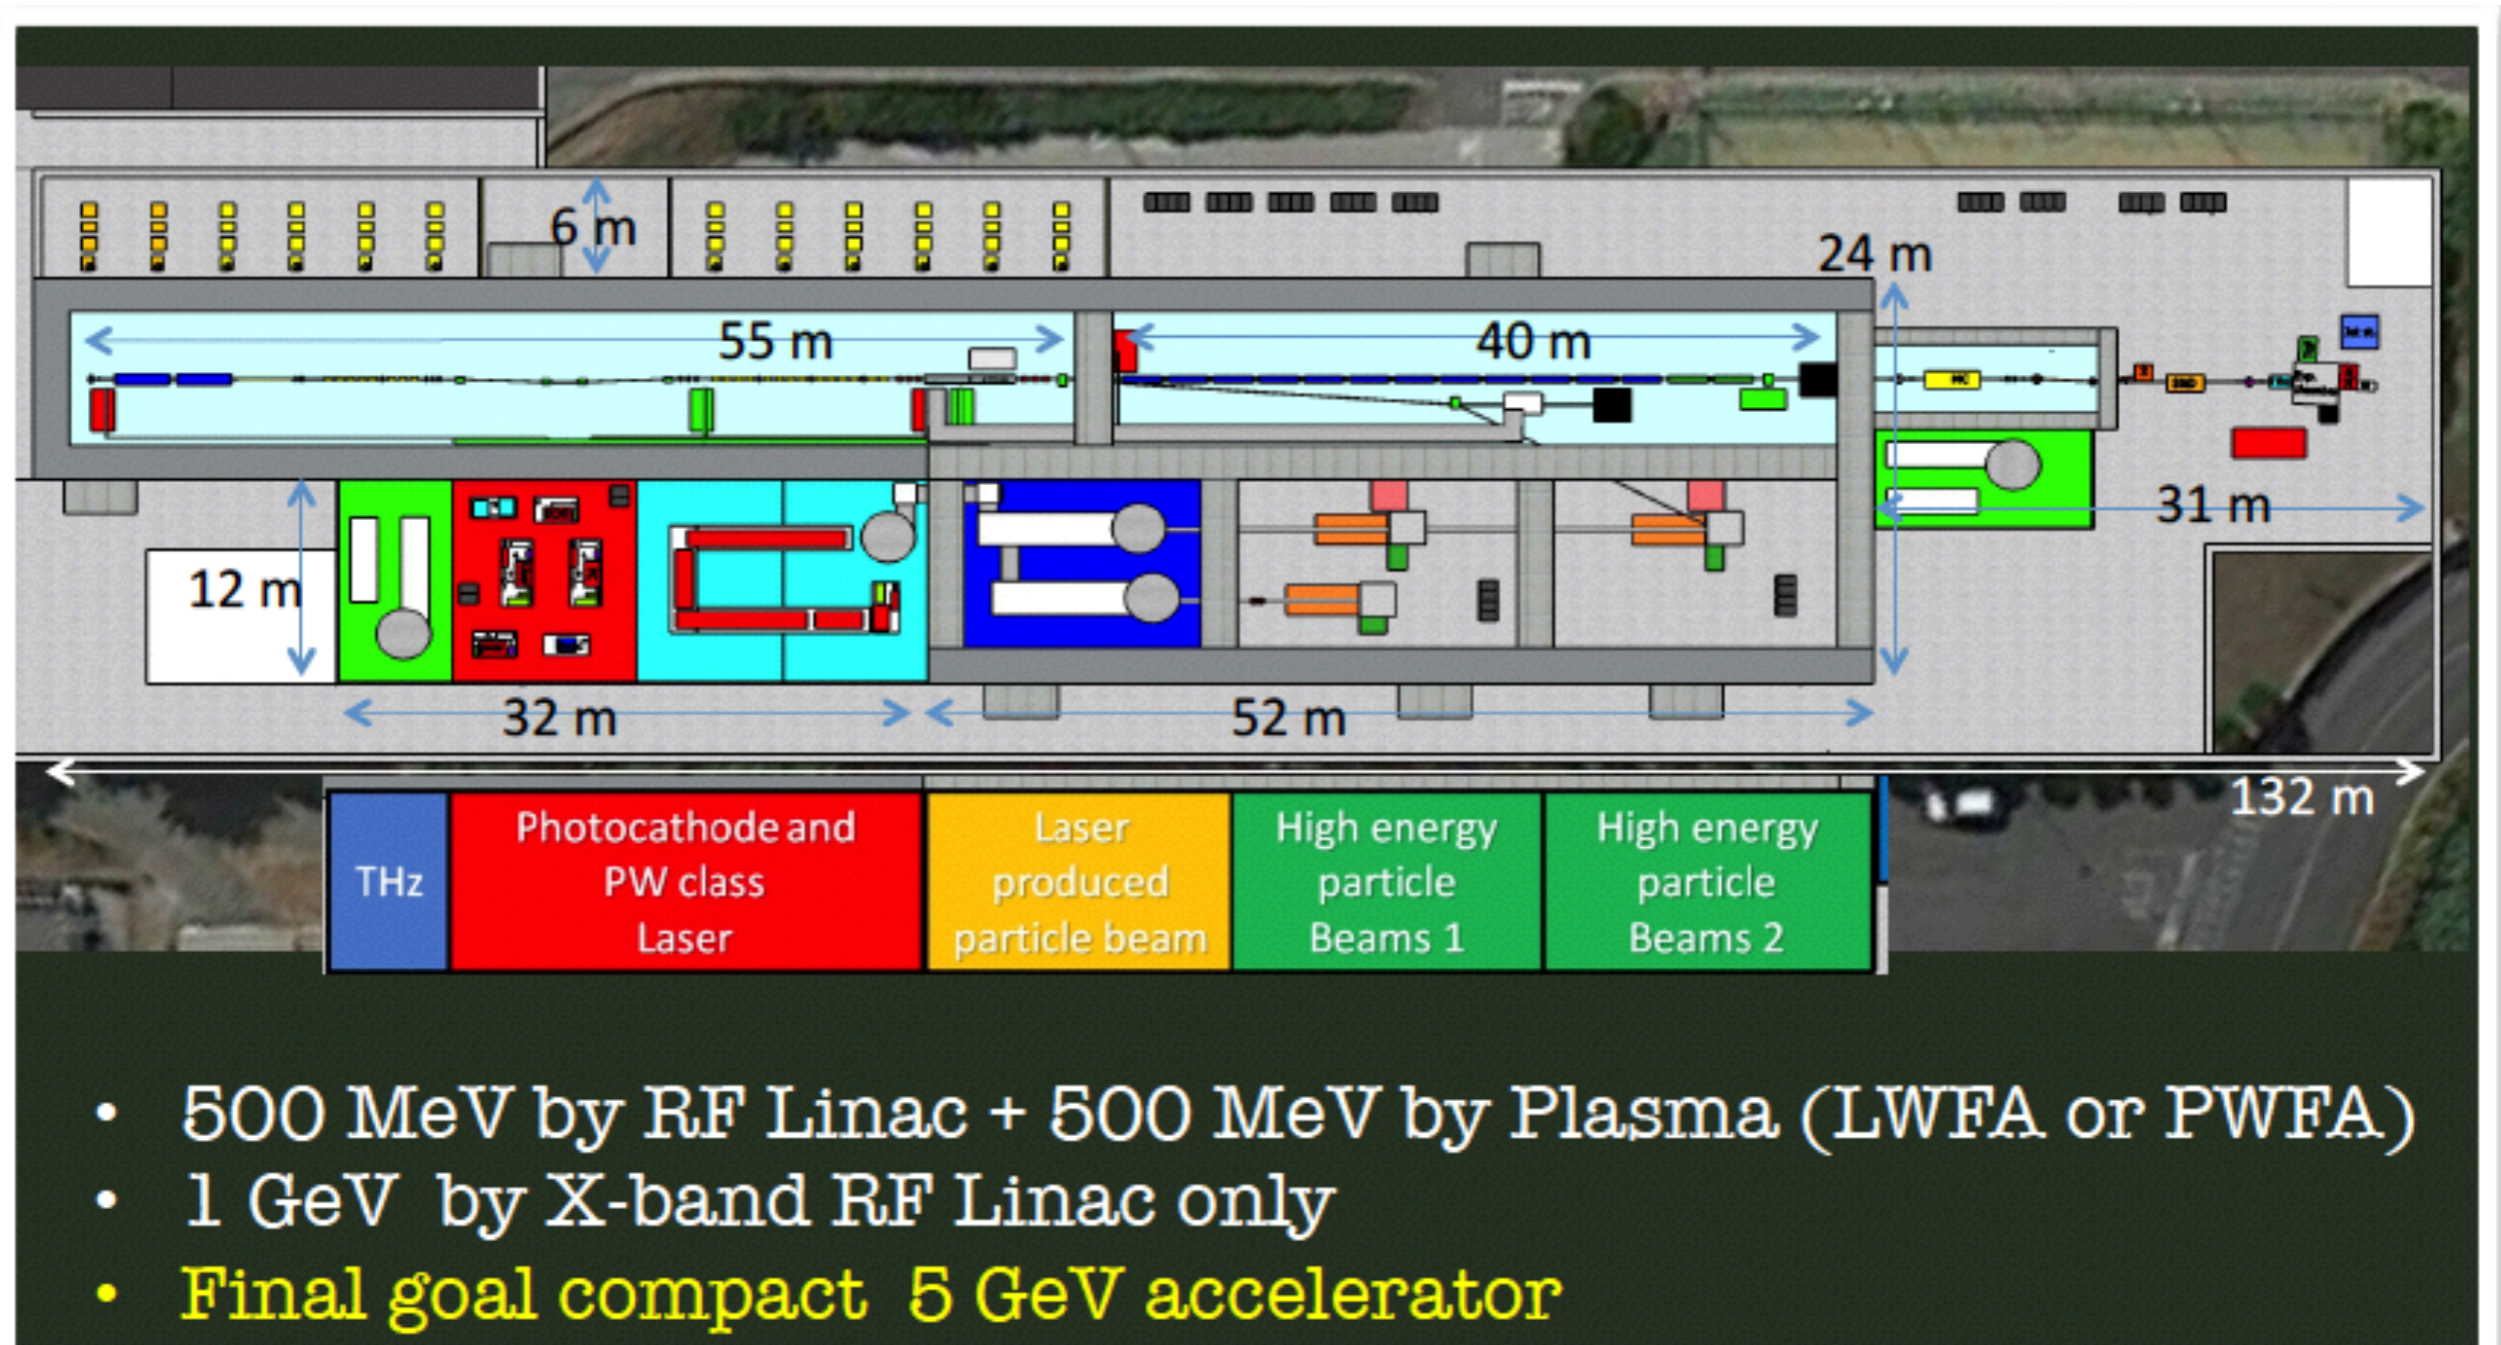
6 m

24 m

55 m

40 m

31 m

12 m

32 m

52 m

132 m

| THz | Photocathode and PW class Laser | Laser produced particle beam | High energy particle Beams 1 | High energy particle Beams 2 |
|---|---|---|---|---|

• 500 MeV by RF Linac + 500 MeV by Plasma (LWFA or PWFA)
• 1 GeV by X-band RF Linac only
• Final goal compact 5 GeV accelerator